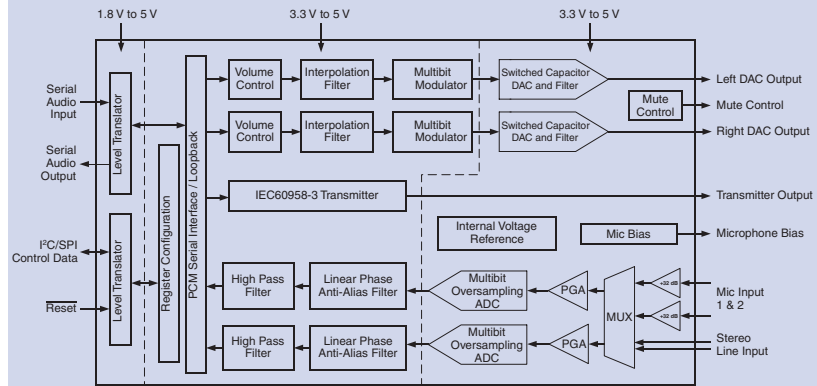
1.8 V to 5 V
3.3 V to 5 V
3.3 V to 5 V

Serial Audio Input
Serial Audio Output
Level Translator
$I^2C$/SPI Control Data
$\overline{\text{Reset}}$
Level Translator
Register Configuration
PCM Serial Interface / Loopback

Volume Control
Interpolation Filter
Multibit Modulator
Switched Capacitor DAC and Filter
Left DAC Output

Mute Control
Mute Control

Volume Control
Interpolation Filter
Multibit Modulator
Switched Capacitor DAC and Filter
Right DAC Output

IEC60958-3 Transmitter
Transmitter Output

Internal Voltage Reference
Mic Bias
Microphone Bias

High Pass Filter
Linear Phase Anti-Alias Filter
Multibit Oversampling ADC
PGA
MUX
+32 dB
Mic Input 1 & 2
+32 dB

High Pass Filter
Linear Phase Anti-Alias Filter
Multibit Oversampling ADC
PGA
Stereo Line Input